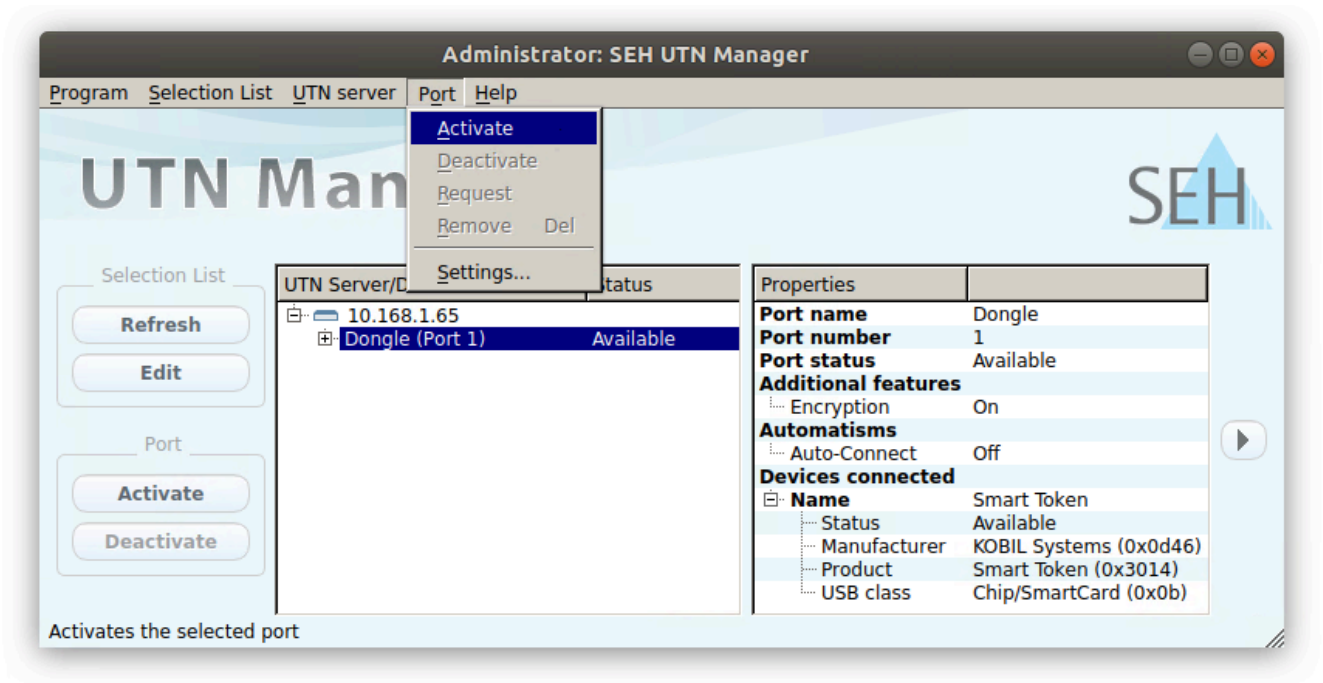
Administrator: SEH UTN Manager

Program Selection List UTN server Port Help

Activate
Deactivate
Request
Remove Del
Settings...

UTN Man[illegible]

SEH

Selection List
Refresh
Edit

Port
Activate
Deactivate

| UTN Server/D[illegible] | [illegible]tatus |
|---|---|
| 10.168.1.65 | |
| Dongle (Port 1) | Available |

| Properties | |
|---|---|
| Port name | Dongle |
| Port number | 1 |
| Port status | Available |
| Additional features | |
| Encryption | On |
| Automatisms | |
| Auto-Connect | Off |
| Devices connected | |
| Name | Smart Token |
| Status | Available |
| Manufacturer | KOBIL Systems (0x0d46) |
| Product | Smart Token (0x3014) |
| USB class | Chip/SmartCard (0x0b) |

Activates the selected port